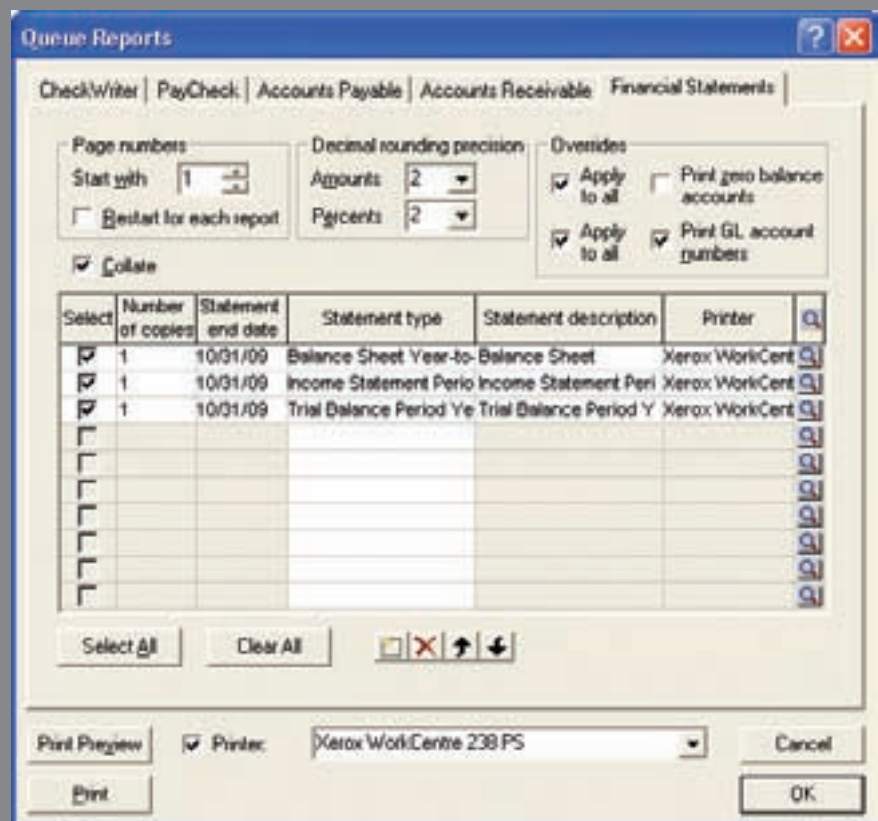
Queue Reports

CheckWriter | PayCheck | Accounts Payable | Accounts Receivable | Financial Statements

Page numbers
Start with 1
Restart for each report

Decimal rounding precision
Amounts 2
Percents 2

Overrides
Apply to all
Print zero balance accounts
Apply to all
Print GL account numbers

Collate

| Select | Number of copies | Statement end date | Statement type | Statement description | Printer |
|---|---|---|---|---|---|
| ☑ | 1 | 10/31/09 | Balance Sheet Year-to- | Balance Sheet | Xerox WorkCent |
| ☑ | 1 | 10/31/09 | Income Statement Perio | Income Statement Peri | Xerox WorkCent |
| ☑ | 1 | 10/31/09 | Trial Balance Period Ye | Trial Balance Period Y | Xerox WorkCent |
| ☐ | | | | | |
| ☐ | | | | | |
| ☐ | | | | | |
| ☐ | | | | | |
| ☐ | | | | | |
| ☐ | | | | | |
| ☐ | | | | | |

Select All
Clear All

Print Preview
Printer:
Xerox WorkCentre 238 PS
Cancel
Print
OK